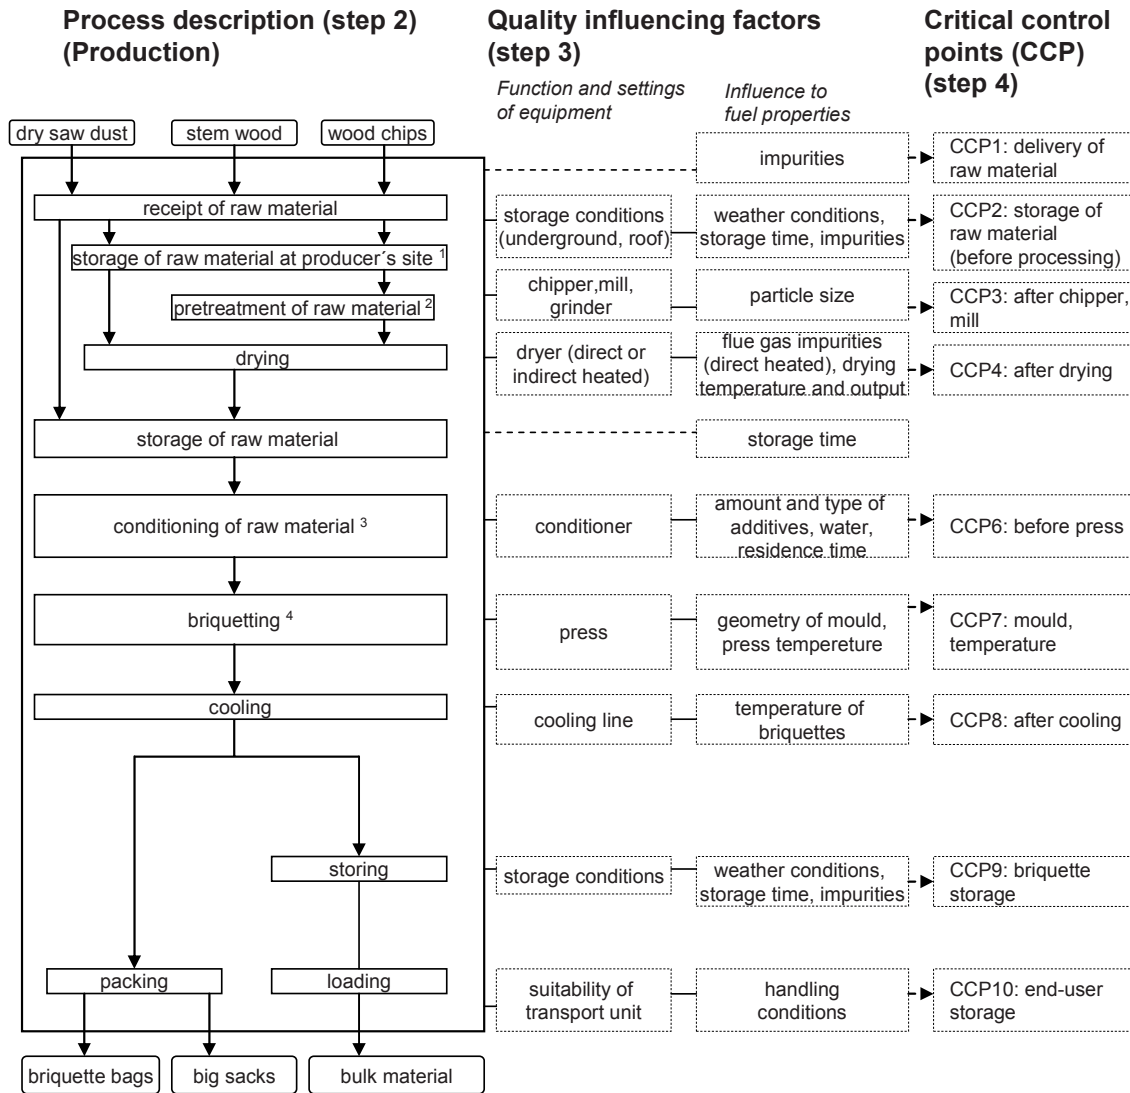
Process description (step 2) (Production)

Quality influencing factors (step 3)

Critical control points (CCP) (step 4)

Function and settings of equipment

Influence to fuel properties

dry saw dust

stem wood

wood chips

impurities

CCP1: delivery of raw material

receipt of raw material

storage conditions (underground, roof)

weather conditions, storage time, impurities

CCP2: storage of raw material (before processing)

storage of raw material at producer´s site $^1$

chipper,mill, grinder

particle size

CCP3: after chipper, mill

pretreatment of raw material $^2$

drying

dryer (direct or indirect heated)

flue gas impurities (direct heated), drying temperature and output

CCP4: after drying

storage of raw material

storage time

conditioning of raw material $^3$

conditioner

amount and type of additives, water, residence time

CCP6: before press

briquetting $^4$

press

geometry of mould, press tempereture

CCP7: mould, temperature

cooling

cooling line

temperature of briquettes

CCP8: after cooling

storing

storage conditions

weather conditions, storage time, impurities

CCP9: briquette storage

packing

loading

suitability of transport unit

handling conditions

CCP10: end-user storage

briquette bags

big sacks

bulk material